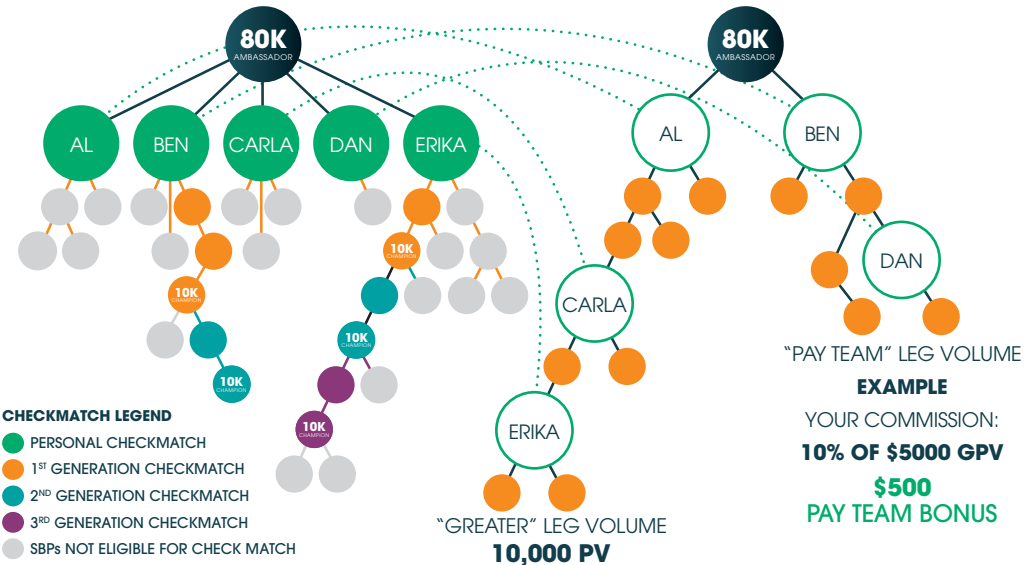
80K
AMBASSADOR

AL
BEN
CARLA
DAN
ERIKA

10K
CHAMPION

10K
CHAMPION

10K
CHAMPION

10K
CHAMPION

10K
CHAMPION

10K
CHAMPION

80K
AMBASSADOR

AL
BEN
DAN
CARLA
ERIKA

CHECKMATCH LEGEND
PERSONAL CHECKMATCH
1ST GENERATION CHECKMATCH
2ND GENERATION CHECKMATCH
3RD GENERATION CHECKMATCH
SBPs NOT ELIGIBLE FOR CHECK MATCH

"GREATER" LEG VOLUME
10,000 PV

"PAY TEAM" LEG VOLUME
EXAMPLE
YOUR COMMISSION:
10% OF $5000 GPV
$500
PAY TEAM BONUS